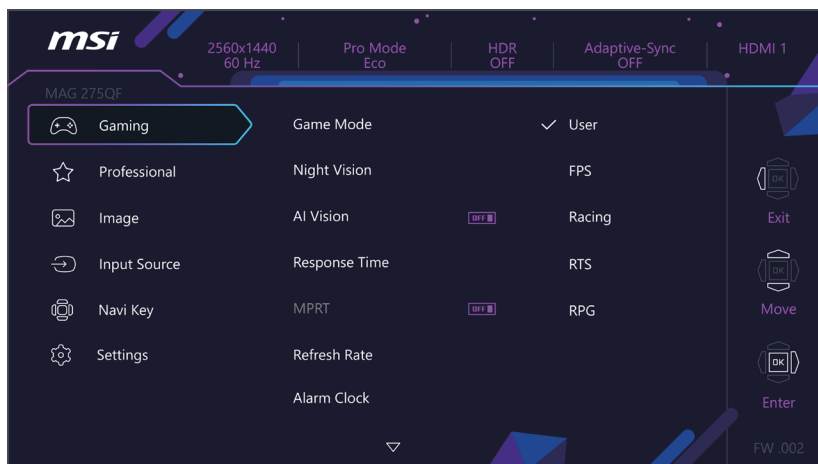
msi

2560x1440
60 Hz

Pro Mode
Eco

HDR
OFF

Adaptive-Sync
OFF

HDMI 1

MAG 275QF

Gaming

Professional

Image

Input Source

Navi Key

Settings

Game Mode

Night Vision

AI Vision

OFF

Response Time

MPRT

OFF

Refresh Rate

Alarm Clock

User

FPS

Racing

RTS

RPG

OK

Exit

OK

Move

OK

Enter

FW .002